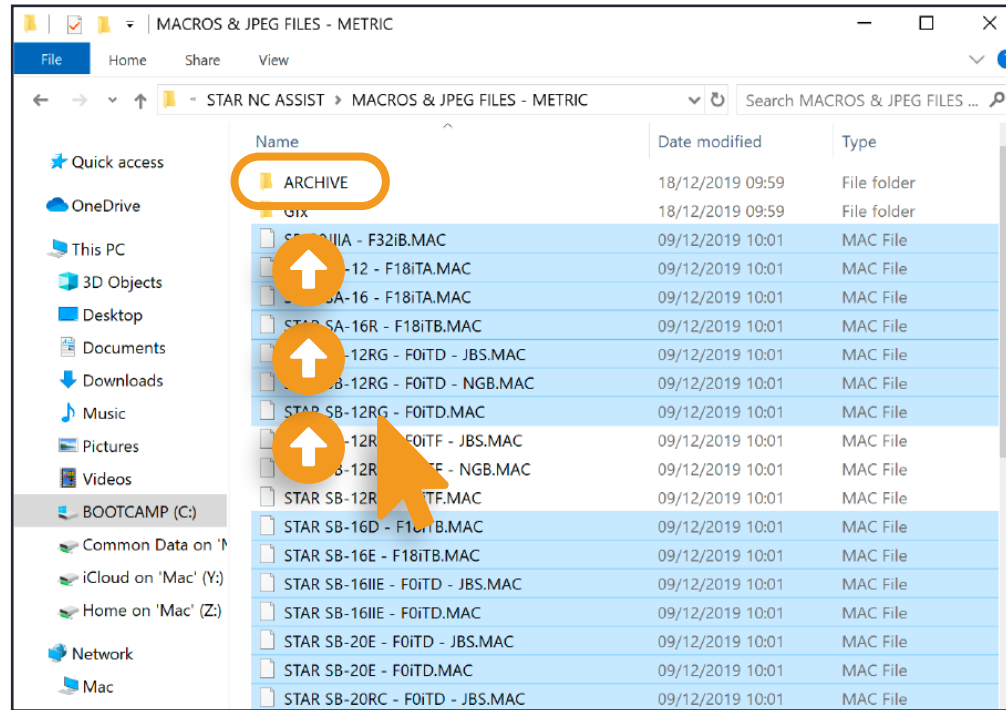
MACROS & JPEG FILES - METRIC

File Home Share View

STAR NC ASSIST > MACROS & JPEG FILES - METRIC

Search MACROS & JPEG FILES ...

Quick access
OneDrive
This PC
3D Objects
Desktop
Documents
Downloads
Music
Pictures
Videos
BOOTCAMP (C:)
Common Data on 'M
iCloud on 'Mac' (Y:)
Home on 'Mac' (Z:)
Network
Mac

| Name | Date modified | Type |
|---|---|---|
| ARCHIVE | 18/12/2019 09:59 | File folder |
| Gfx | 18/12/2019 09:59 | File folder |
| S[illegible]IIIA - F32iB.MAC | 09/12/2019 10:01 | MAC File |
| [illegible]-12 - F18iTA.MAC | 09/12/2019 10:01 | MAC File |
| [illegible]SA-16 - F18iTA.MAC | 09/12/2019 10:01 | MAC File |
| STAR SA-16R - F18iTB.MAC | 09/12/2019 10:01 | MAC File |
| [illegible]-12RG - F0iTD - JBS.MAC | 09/12/2019 10:01 | MAC File |
| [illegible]SB-12RG - F0iTD - NGB.MAC | 09/12/2019 10:01 | MAC File |
| STAR SB-12RG - F0iTD.MAC | 09/12/2019 10:01 | MAC File |
| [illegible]-12R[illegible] F0iTF - JBS.MAC | 09/12/2019 10:01 | MAC File |
| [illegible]3-12R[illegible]F - NGB.MAC | 09/12/2019 10:01 | MAC File |
| STAR SB-12R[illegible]iTF.MAC | 09/12/2019 10:01 | MAC File |
| STAR SB-16D - F1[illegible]iTB.MAC | 09/12/2019 10:01 | MAC File |
| STAR SB-16E - F18iTB.MAC | 09/12/2019 10:01 | MAC File |
| STAR SB-16IIE - F0iTD - JBS.MAC | 09/12/2019 10:01 | MAC File |
| STAR SB-16IIE - F0iTD.MAC | 09/12/2019 10:01 | MAC File |
| STAR SB-20E - F0iTD - JBS.MAC | 09/12/2019 10:01 | MAC File |
| STAR SB-20E - F0iTD.MAC | 09/12/2019 10:01 | MAC File |
| STAR SB-20RC - F0iTD - JBS.MAC | 09/12/2019 10:01 | MAC File |